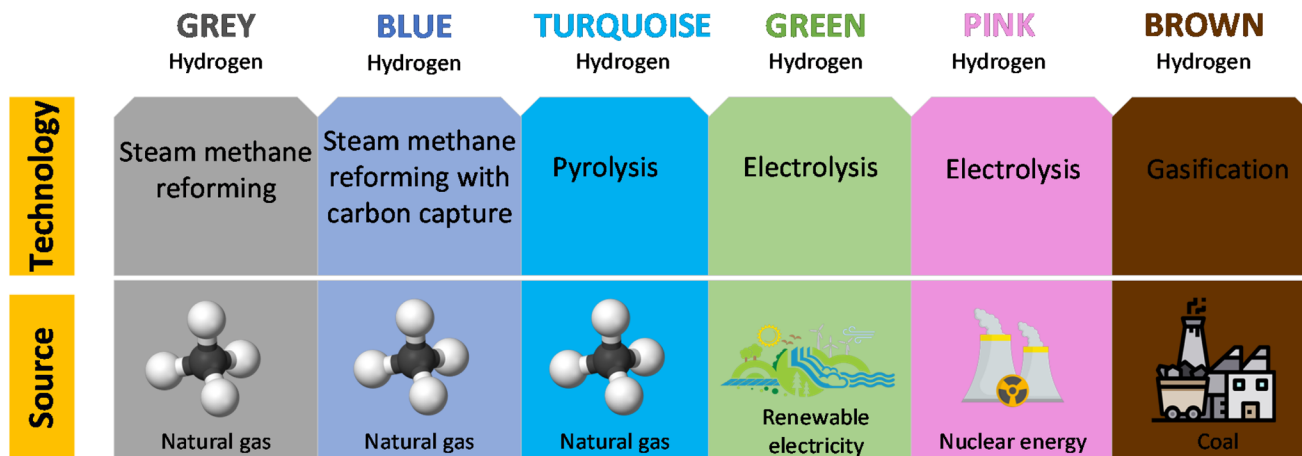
| | GREY Hydrogen | BLUE Hydrogen | TURQUOISE Hydrogen | GREEN Hydrogen | PINK Hydrogen | BROWN Hydrogen |
|---|---|---|---|---|---|---|
| Technology | Steam methane reforming | Steam methane reforming with carbon capture | Pyrolysis | Electrolysis | Electrolysis | Gasification |
| Source | Natural gas | Natural gas | Natural gas | Renewable electricity | Nuclear energy | Coal |